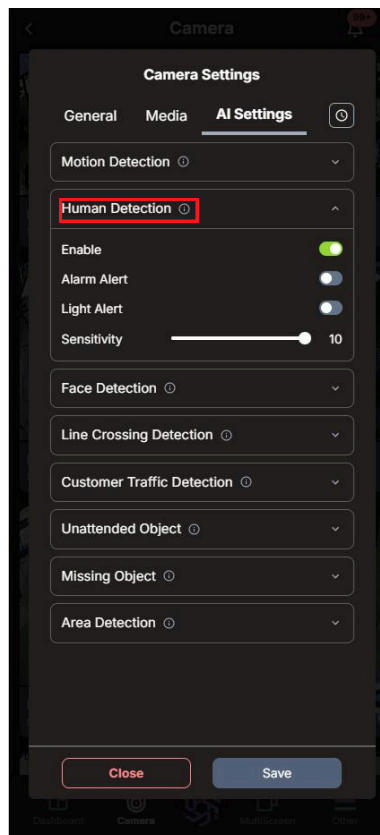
Camera
99+

Camera Settings

General Media AI Settings

Motion Detection ⓘ

Human Detection ⓘ

Enable

Alarm Alert

Light Alert

Sensitivity 10

Face Detection ⓘ

Line Crossing Detection ⓘ

Customer Traffic Detection ⓘ

Unattended Object ⓘ

Missing Object ⓘ

Area Detection ⓘ

Close Save

Dashboard Camera MultiScreen Other